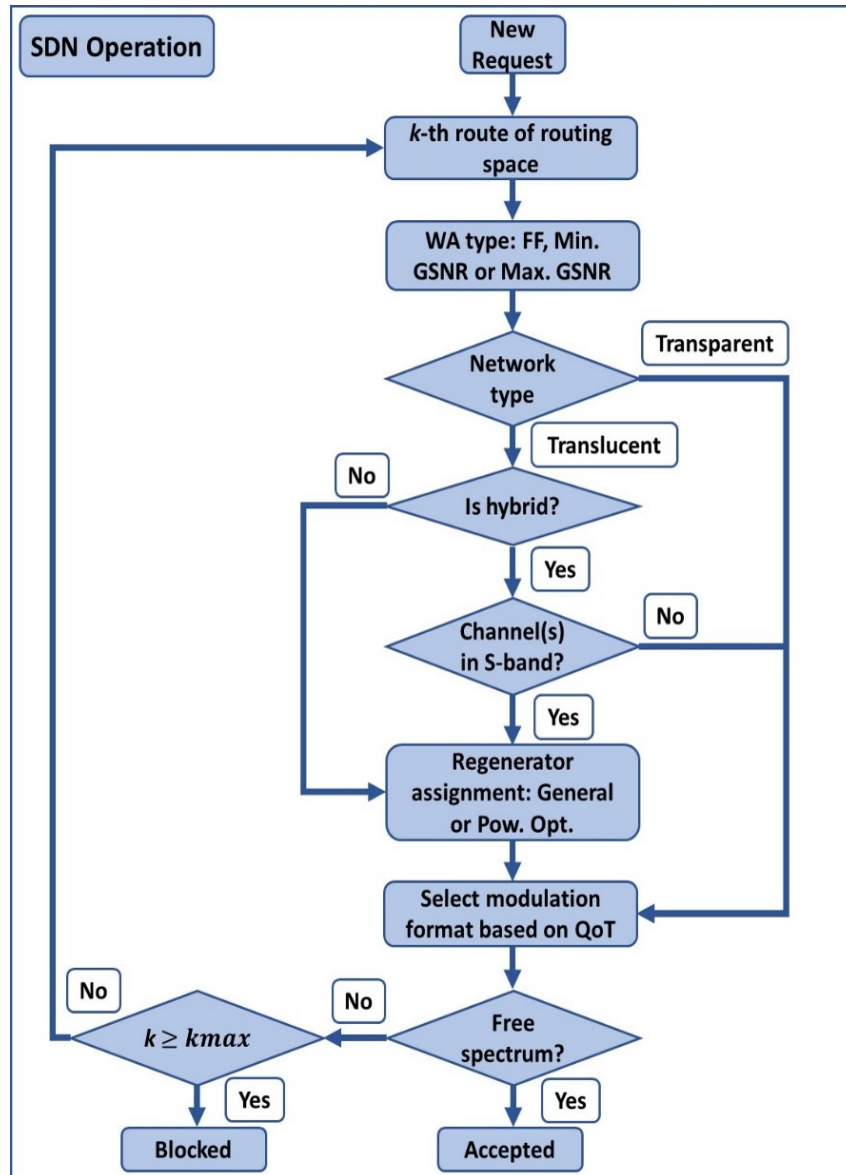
SDN Operation

New Request

*k*-th route of routing space

WA type: FF, Min. GSNR or Max. GSNR

Network type

Transparent

Translucent

No

Is hybrid?

Yes

No

Channel(s) in S-band?

Yes

Regenerator assignment: General or Pow. Opt.

Select modulation format based on QoT

No

No

$k \geq kmax$

Free spectrum?

Yes

Yes

Blocked

Accepted